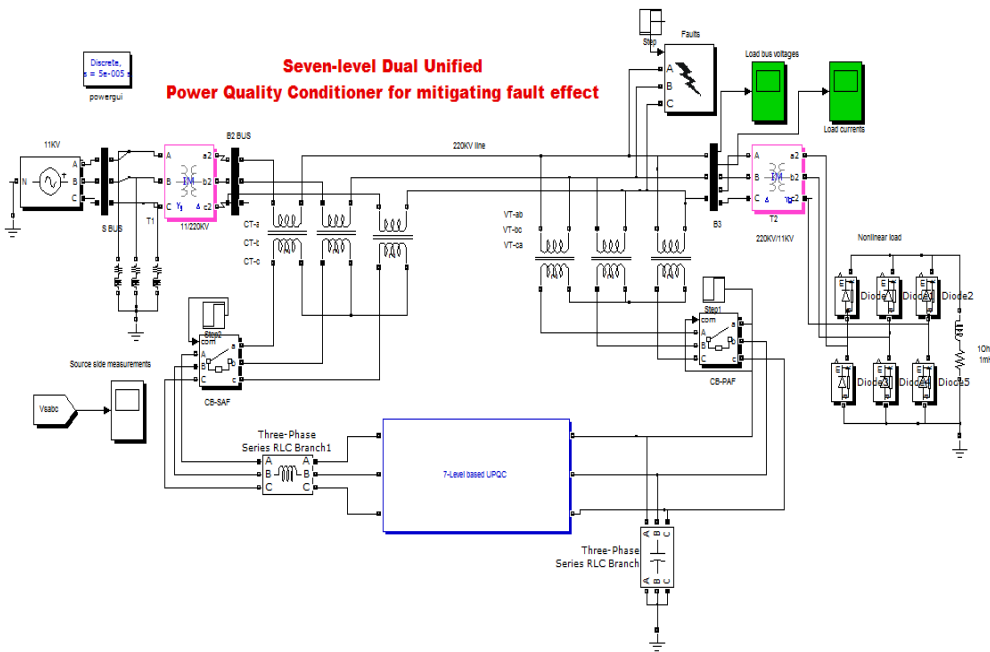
Seven-level Dual Unified
Power Quality Conditioner for mitigating fault effect

Discrete,
s = 5e-005 s
powergui

11KV
N
A
B
C
S BUS
T1
A
B
C
a2
b2
c2
11/220KV
B2 BUS
220KV line
CT-a
CT-b
CT-c
VT-ab
VT-bc
VT-ca
Step
Faults
A
B
C
Load bus voltages
Load currents
B3
A
B
C
a2
b2
c2
T2
220KV/11KV
Nonlinear load
Diode
Diode1
Diode2
Diode3
Diode4
Diode5
1Oh
1mH
Step2
com
A
B
C
a
b
c
CB-SAF
Step1
com
A
B
C
a
b
c
CB-PAF
Source side measurements
Vsabc
Three-Phase
Series RLC Branch1
A
B
C
A
B
C
7-Level based UPQC
Three-Phase
Series RLC Branch
A
B
C
A
B
C